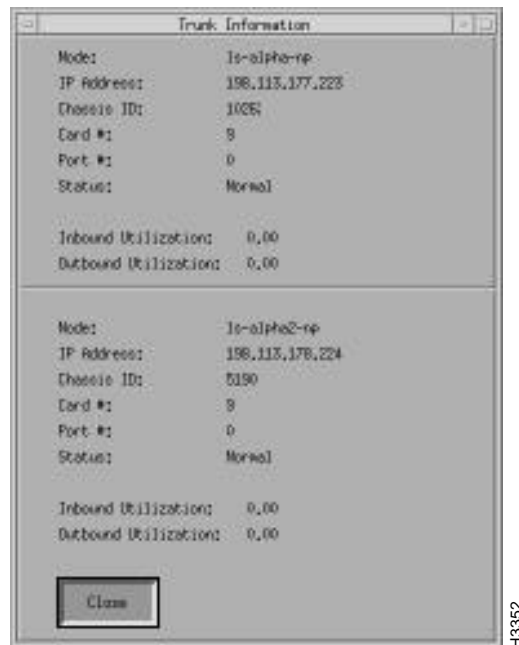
Trunk Information

Node: ls-alpha-np
IP Address: 198.113.177.223
Chassis ID: 1026
Card #: 9
Port #: 0
Status: Normal

Inbound Utilization: 0.00
Outbound Utilization: 0.00

Node: ls-alpha2-np
IP Address: 198.113.178.224
Chassis ID: 5190
Card #: 9
Port #: 0
Status: Normal

Inbound Utilization: 0.00
Outbound Utilization: 0.00

Close

43352